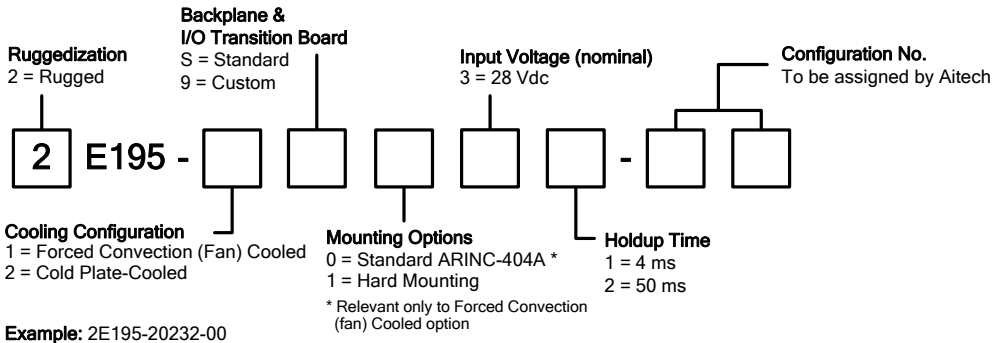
Backplane &
I/O Transition Board
S = Standard
9 = Custom

Ruggedization
2 = Rugged

Input Voltage (nominal)
3 = 28 Vdc

Configuration No.
To be assigned by Aitech

2 E195 - - 

Cooling Configuration
1 = Forced Convection (Fan) Cooled
2 = Cold Plate-Cooled

Mounting Options
0 = Standard ARINC-404A *
1 = Hard Mounting

* Relevant only to Forced Convection (fan) Cooled option

Holdup Time
1 = 4 ms
2 = 50 ms

Example: 2E195-20232-00